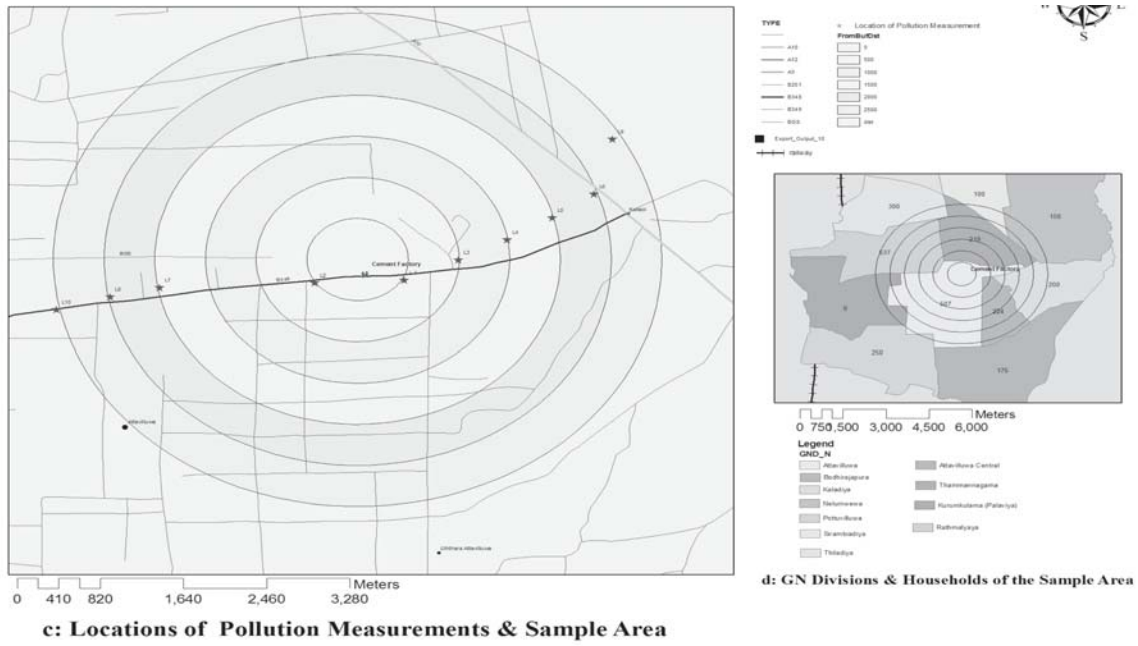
Cement Factory

L1
L2
L3
L4
L5
L6
L7
L8
L9
L10

B308
B348

Attavilluwa

Uthhara Attavilluwa

0 410 820 1,640 2,460 3,280
Meters

c: Locations of Pollution Measurements & Sample Area

TYPE
A10
A12
A9
B351
B348
B349
B308

Location of Pollution Measurement
FromBufDist
0
500
1000
1500
2000
2500
ring

Export_Output_10
Railway

S

100
300
100
637
Cement Factory
637
200
8
250
175

0 750 1,500 3,000 4,500 6,000
Meters

Legend
GND_N
Attavilluwa
Bodhirajapura
Kaladiya
Nelumwewa
Pottavilluwa
Sirambiadiya
Thiladiya
Attavilluwa Central
Thammannagama
Kurumbulama (Palaviya)
Rathmalyaya

d: GN Divisions & Households of the Sample Area